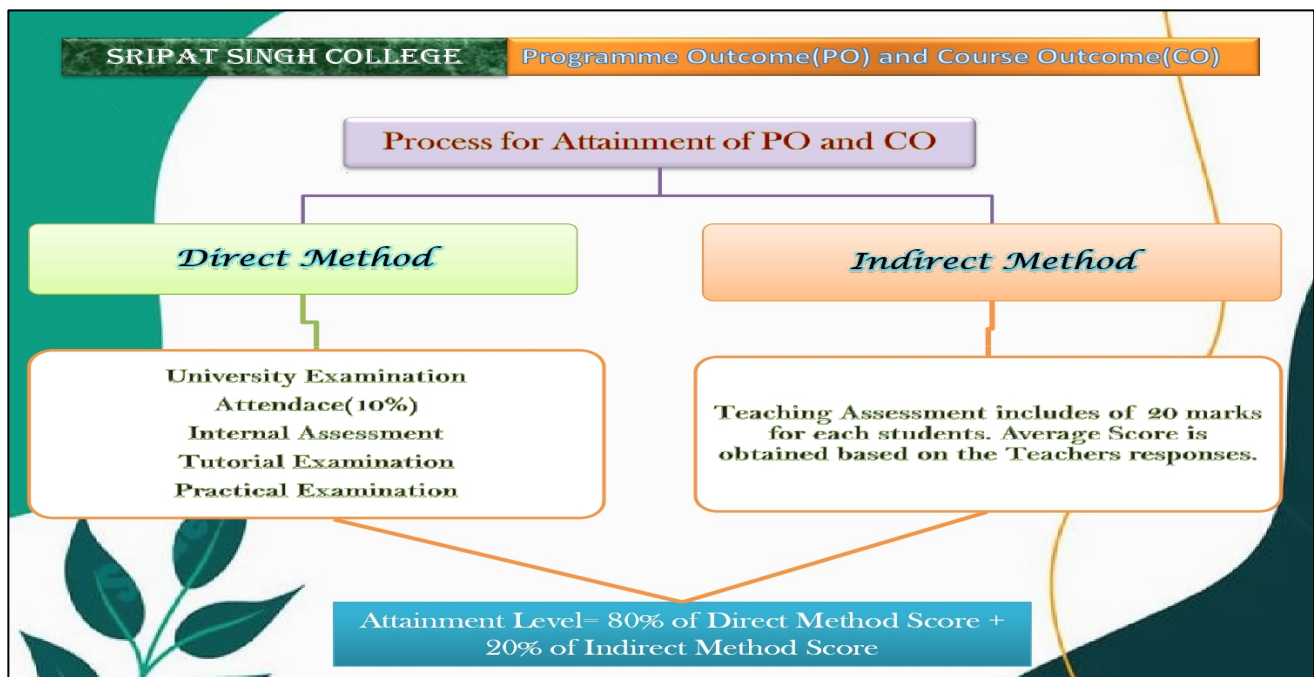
SRIPAT SINGH COLLEGE

Programme Outcome(PO) and Course Outcome(CO)

Process for Attainment of PO and CO

Direct Method

Indirect Method

University Examination
Attendace(10%)
Internal Assessment
Tutorial Examination
Practical Examination

Teaching Assessment includes of 20 marks for each students. Average Score is obtained based on the Teachers responses.

Attainment Level= 80% of Direct Method Score + 20% of Indirect Method Score